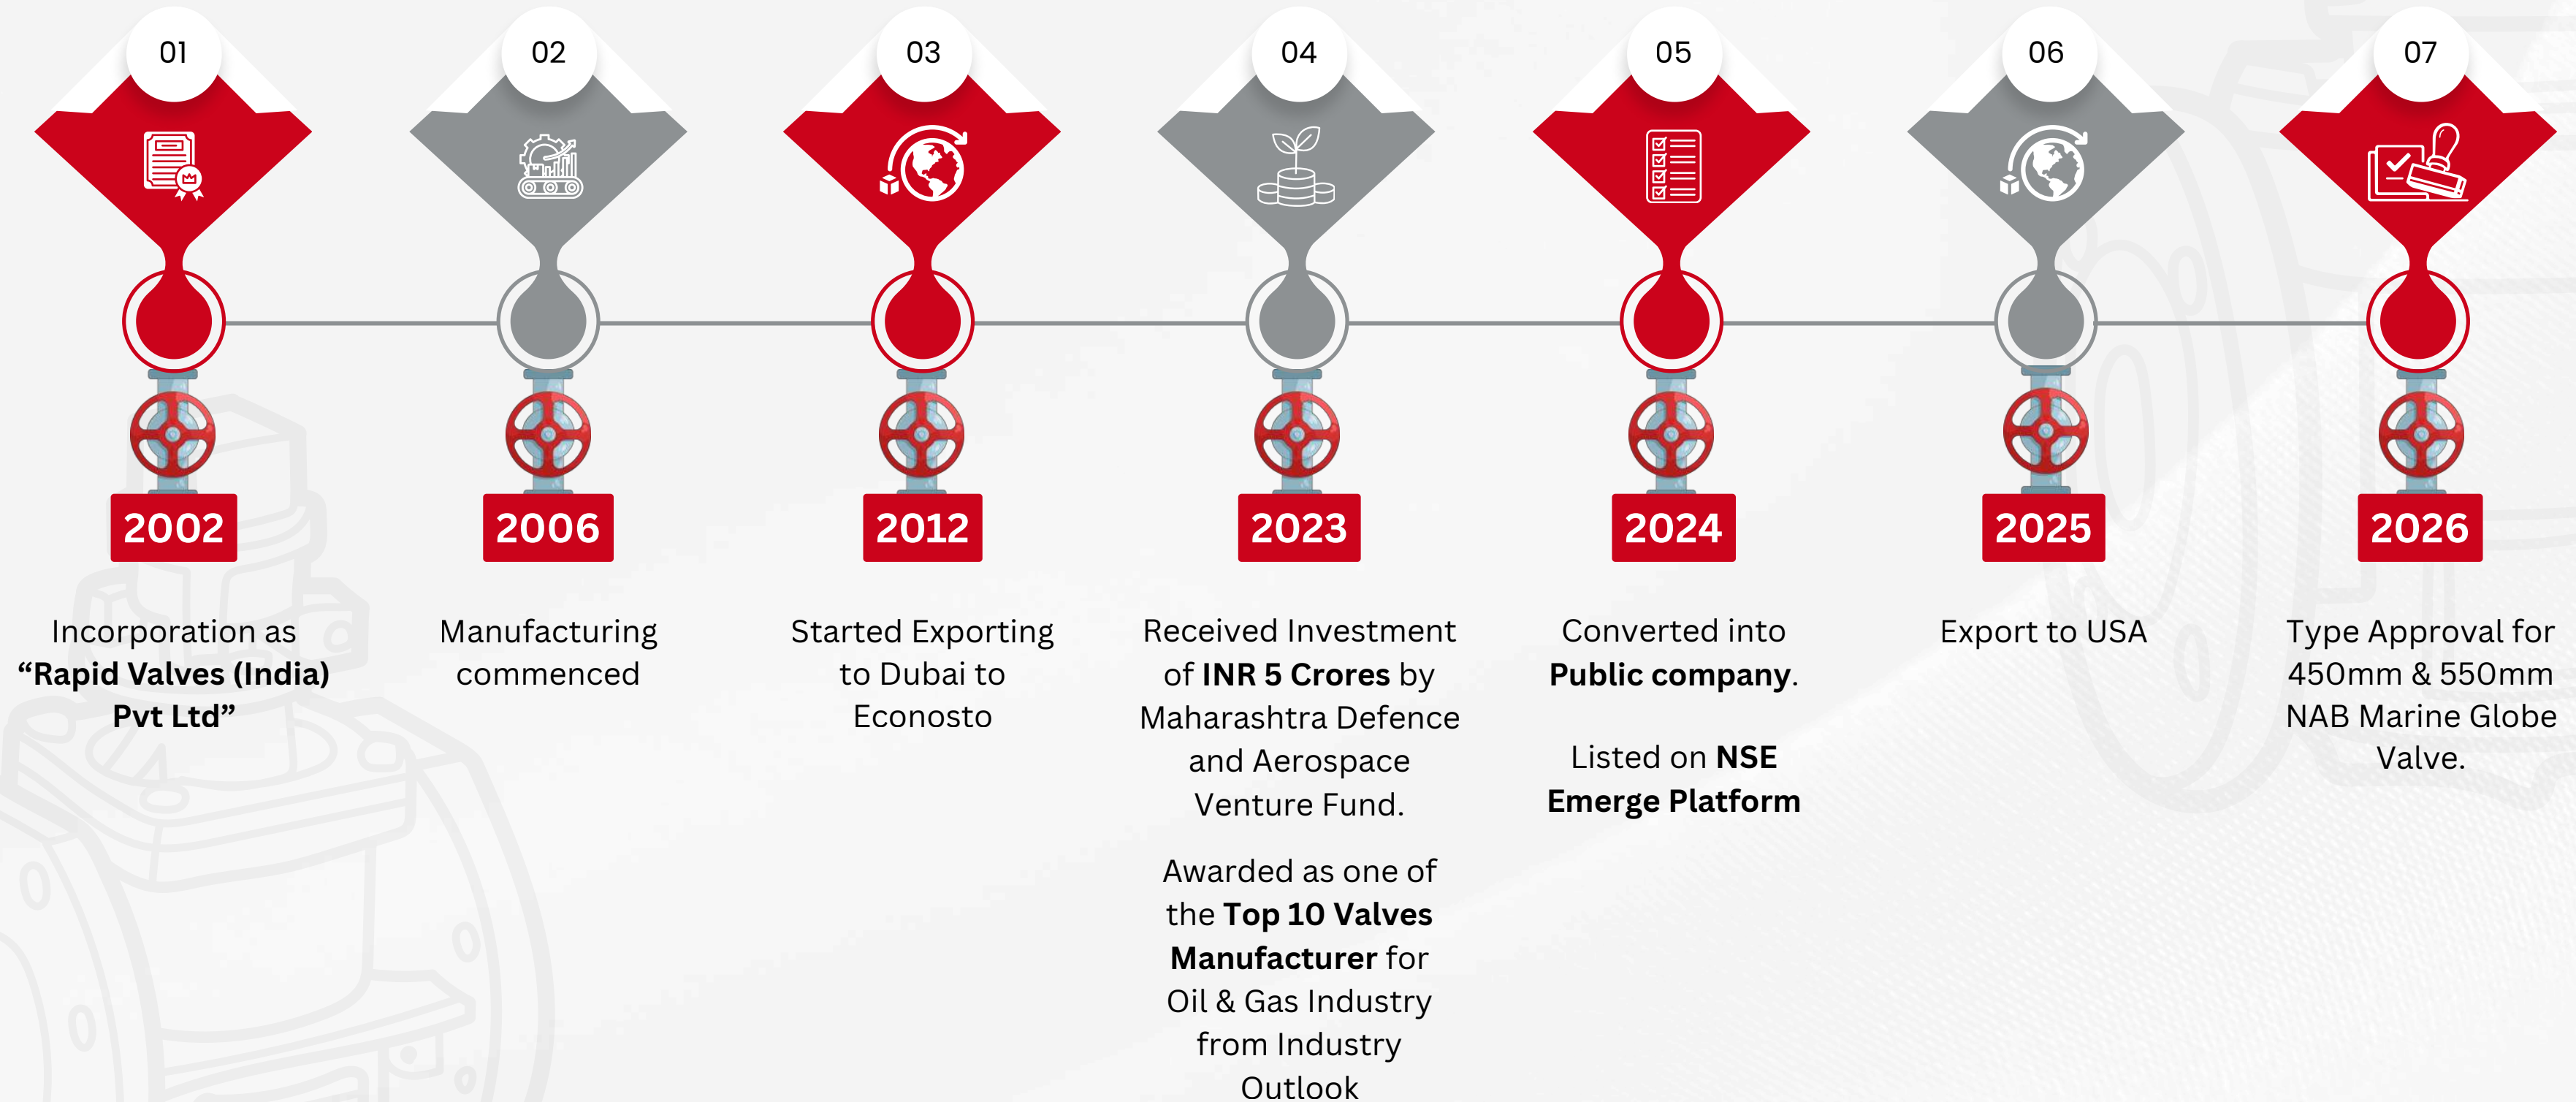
01

2002

Incorporation as “Rapid Valves (India) Pvt Ltd”

02

2006

Manufacturing commenced

03

2012

Started Exporting to Dubai to Econosto

04

2023

Received Investment of INR 5 Crores by Maharashtra Defence and Aerospace Venture Fund.

Awarded as one of the Top 10 Valves Manufacturer for Oil & Gas Industry from Industry Outlook

05

2024

Converted into Public company.

Listed on NSE Emerge Platform

06

2025

Export to USA

07

2026

Type Approval for 450mm & 550mm NAB Marine Globe Valve.